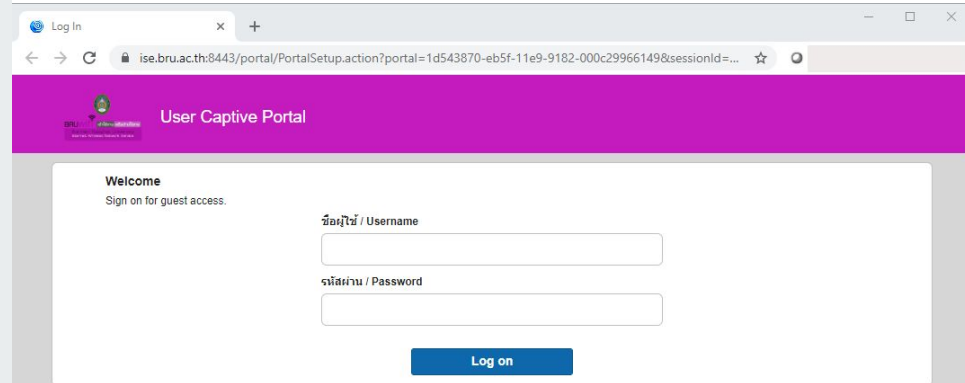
Log In × +

ise.bru.ac.th:8443/portal/PortalSetup.action?portal=1d543870-eb5f-11e9-9182-000c29966149&sessionId=...

BRU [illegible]

User Captive Portal

Welcome
Sign on for guest access.

ชื่อผู้ใช้ / Username

รหัสผ่าน / Password

Log on